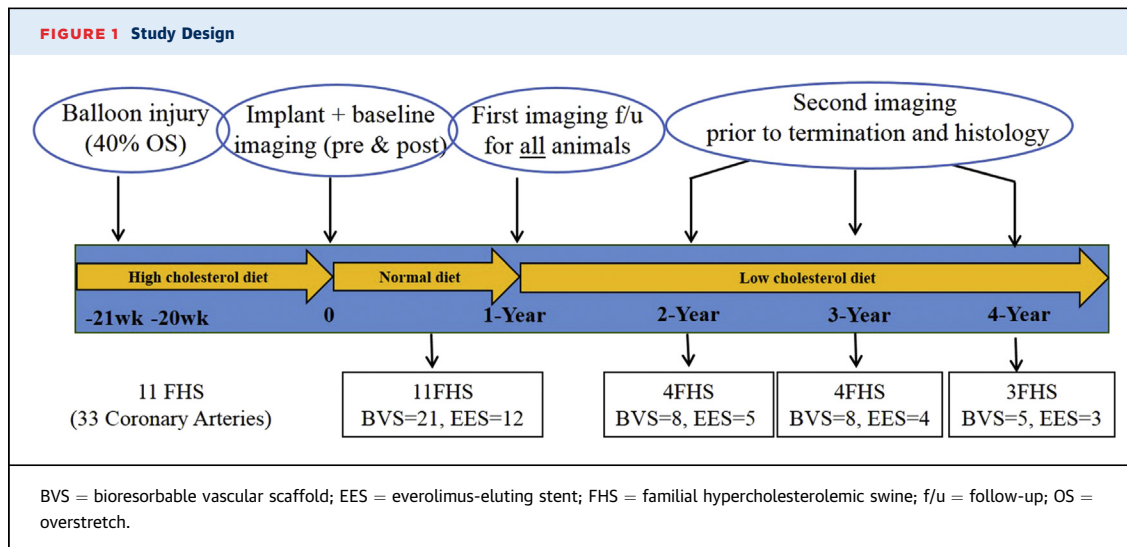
FIGURE 1 Study Design

Balloon injury (40% OS)

Implant + baseline imaging (pre & post)

First imaging f/u for all animals

Second imaging prior to termination and histology

High cholesterol diet

Normal diet

Low cholesterol diet

-21wk -20wk

0

1-Year

2-Year

3-Year

4-Year

11 FHS
(33 Coronary Arteries)

11FHS
BVS=21, EES=12

4FHS
BVS=8, EES=5

4FHS
BVS=8, EES=4

3FHS
BVS=5, EES=3

BVS = bioresorbable vascular scaffold; EES = everolimus-eluting stent; FHS = familial hypercholesterolemic swine; f/u = follow-up; OS = overstretch.